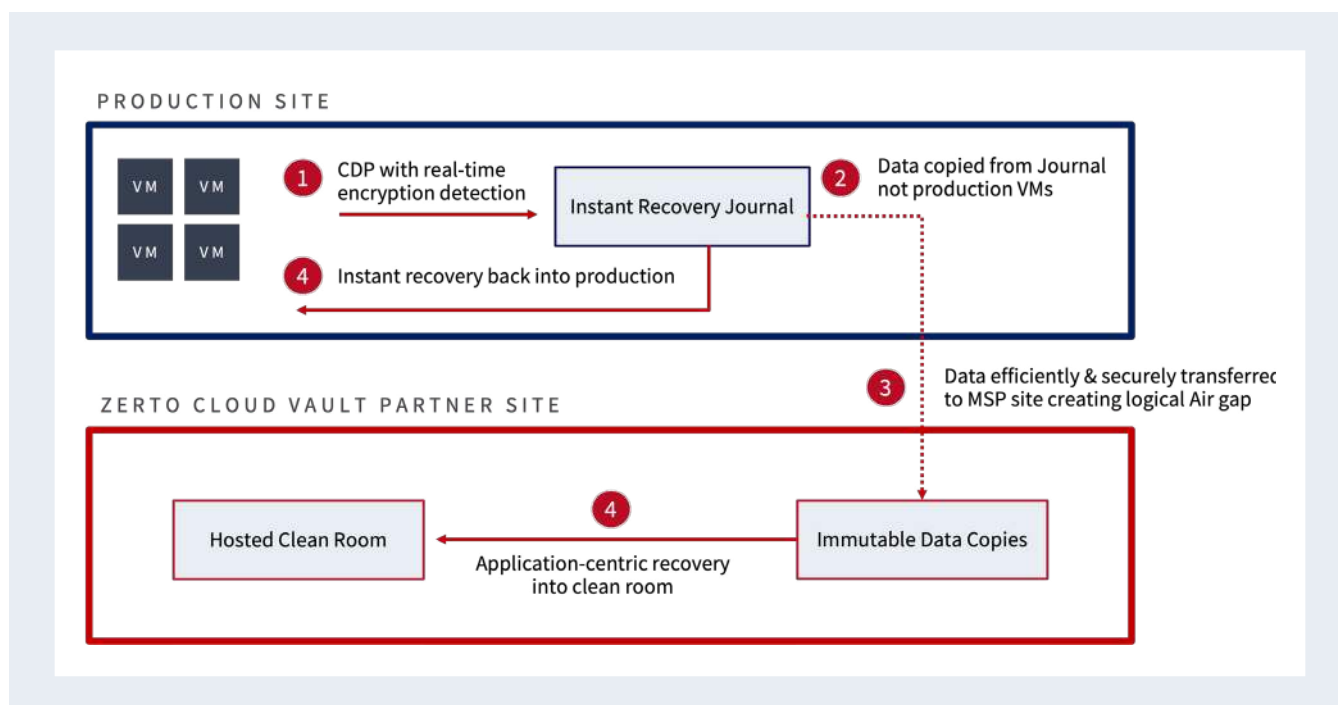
PRODUCTION SITE

VM VM VM VM

1 CDP with real-time encryption detection

Instant Recovery Journal

2 Data copied from Journal not production VMs

4 Instant recovery back into production

3 Data efficiently & securely transferrec to MSP site creating logical Air gap

ZERTO CLOUD VAULT PARTNER SITE

Hosted Clean Room

4

Application-centric recovery into clean room

Immutable Data Copies